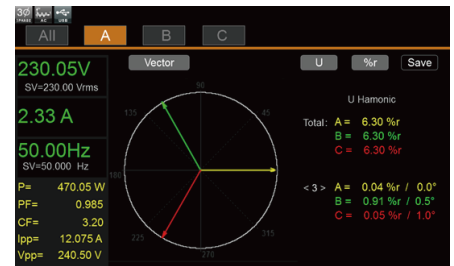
3Φ PHASE AC USB

All A B C

230.05V
SV=230.00 Vrms

2.33 A

50.00Hz
SV=50.000 Hz

P= 470.05 W
PF= 0.985
CF= 3.20
Ipp= 12.075 A
Vpp= 240.50 V

Vector

90
135
45
180
225
270
315

U %r Save

U Hamonic

Total: A = 6.30 %r
B = 6.30 %r
C = 6.30 %r

< 3 > A = 0.04 %r / 0.0°
B = 0.91 %r / 0.5°
C = 0.05 %r / 1.0°